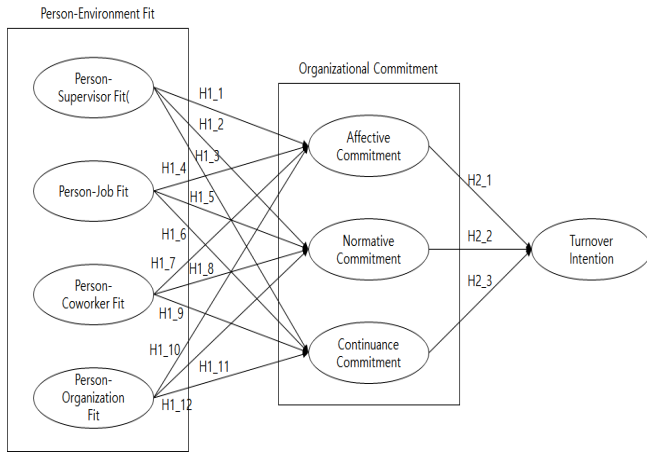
Person-Environment Fit

Person-Supervisor Fit(

Person-Job Fit

Person-Coworker Fit

Person-Organization Fit

Organizational Commitment

Affective Commitment

Normative Commitment

Continuance Commitment

Turnover Intention

H1_1

H1_2

H1_3

H1_4

H1_5

H1_6

H1_7

H1_8

H1_9

H1_10

H1_11

H1_12

H2_1

H2_2

H2_3